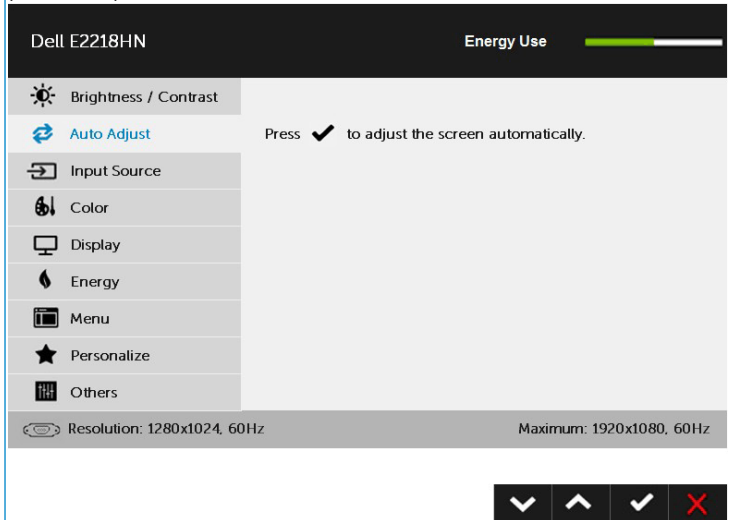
Dell E2218HN

Energy Use

Brightness / Contrast

Auto Adjust

Input Source

Color

Display

Energy

Menu

Personalize

Others

Press ✔ to adjust the screen automatically.

Resolution: 1280x1024, 60Hz

Maximum: 1920x1080, 60Hz